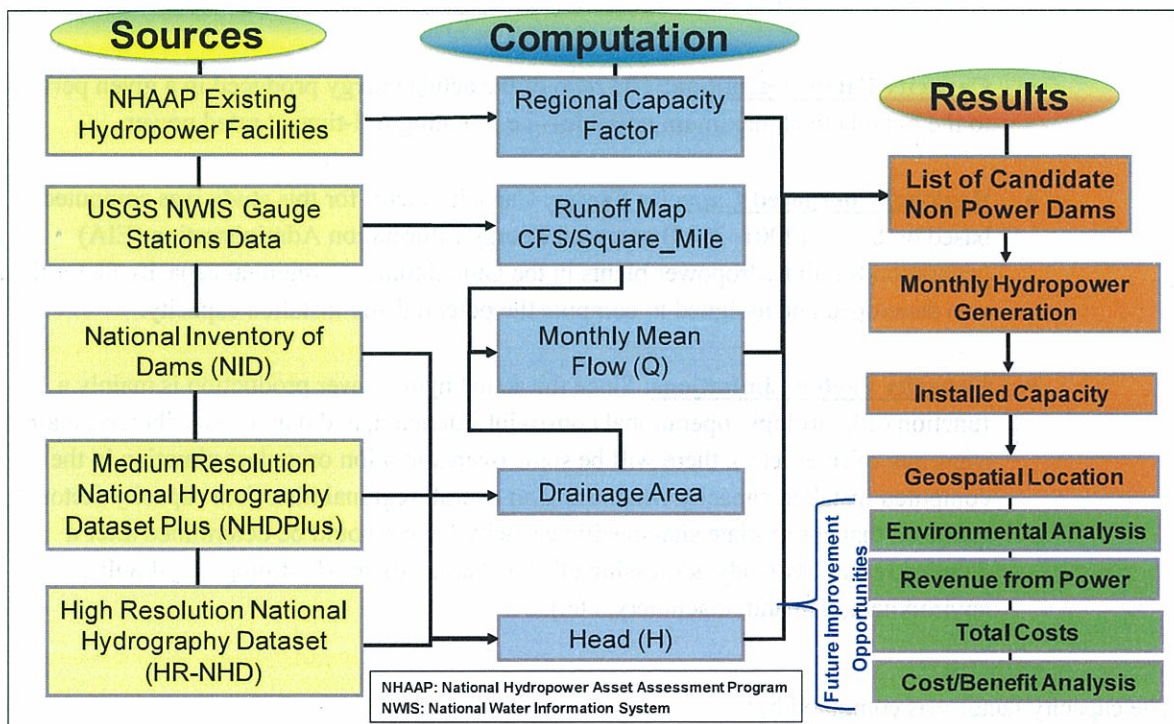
Sources

NHAAP Existing Hydropower Facilities

USGS NWIS Gauge Stations Data

National Inventory of Dams (NID)

Medium Resolution National Hydrography Dataset Plus (NHDPlus)

High Resolution National Hydrography Dataset (HR-NHD)

Computation

Regional Capacity Factor

Runoff Map CFS/Square_Mile

Monthly Mean Flow (Q)

Drainage Area

Head (H)

Results

List of Candidate Non Power Dams

Monthly Hydropower Generation

Installed Capacity

Geospatial Location

Environmental Analysis

Revenue from Power

Total Costs

Cost/Benefit Analysis

Future Improvement Opportunities

NHAAP: National Hydropower Asset Assessment Program
NWIS: National Water Information System